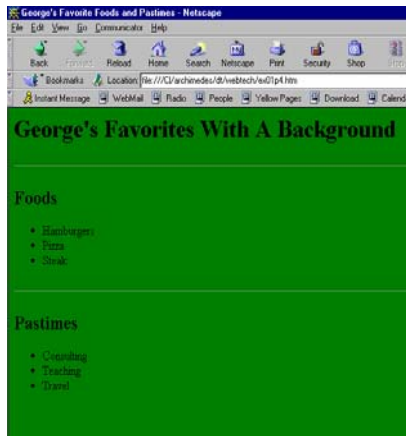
George's Favorite Foods and Pastimes - Netscape

File Edit View Go Communicator Help

Back Forward Reload Home Search Netscape Print Security Shop Stop

Bookmarks Location: file:///C|/archimedes/dt/webtech/ex01p4.htm

Instant Message WebMail Radio People Yellow Pages Download Calend

George's Favorites With A Background

Foods

- Hamburgers
- Pizza
- Steak

Pastimes

- Consulting
- Teaching
- Travel